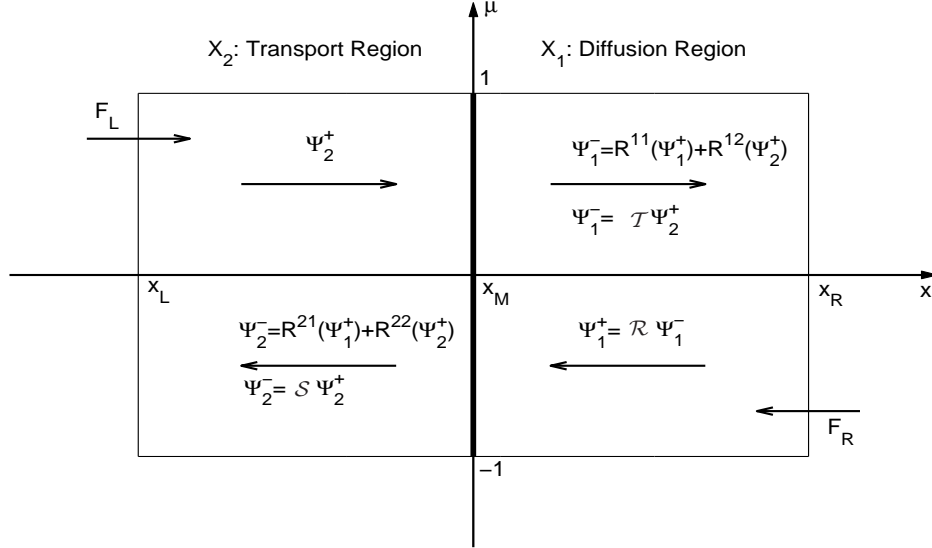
$\mu$

$X_2$: Transport Region

$X_1$: Diffusion Region

1

$F_L$

$\Psi_2^+$

$\Psi_1^- = R^{11}(\Psi_1^+) + R^{12}(\Psi_2^+)$

$\Psi_1^- = \mathcal{T}\Psi_2^+$

$x_L$

$x_M$

$x_R$

$x$

$\Psi_2^- = R^{21}(\Psi_1^+) + R^{22}(\Psi_2^+)$

$\Psi_1^+ = \mathcal{R}\,\Psi_1^-$

$\Psi_2^- = \mathcal{S}\,\Psi_2^+$

$F_R$

$-1$